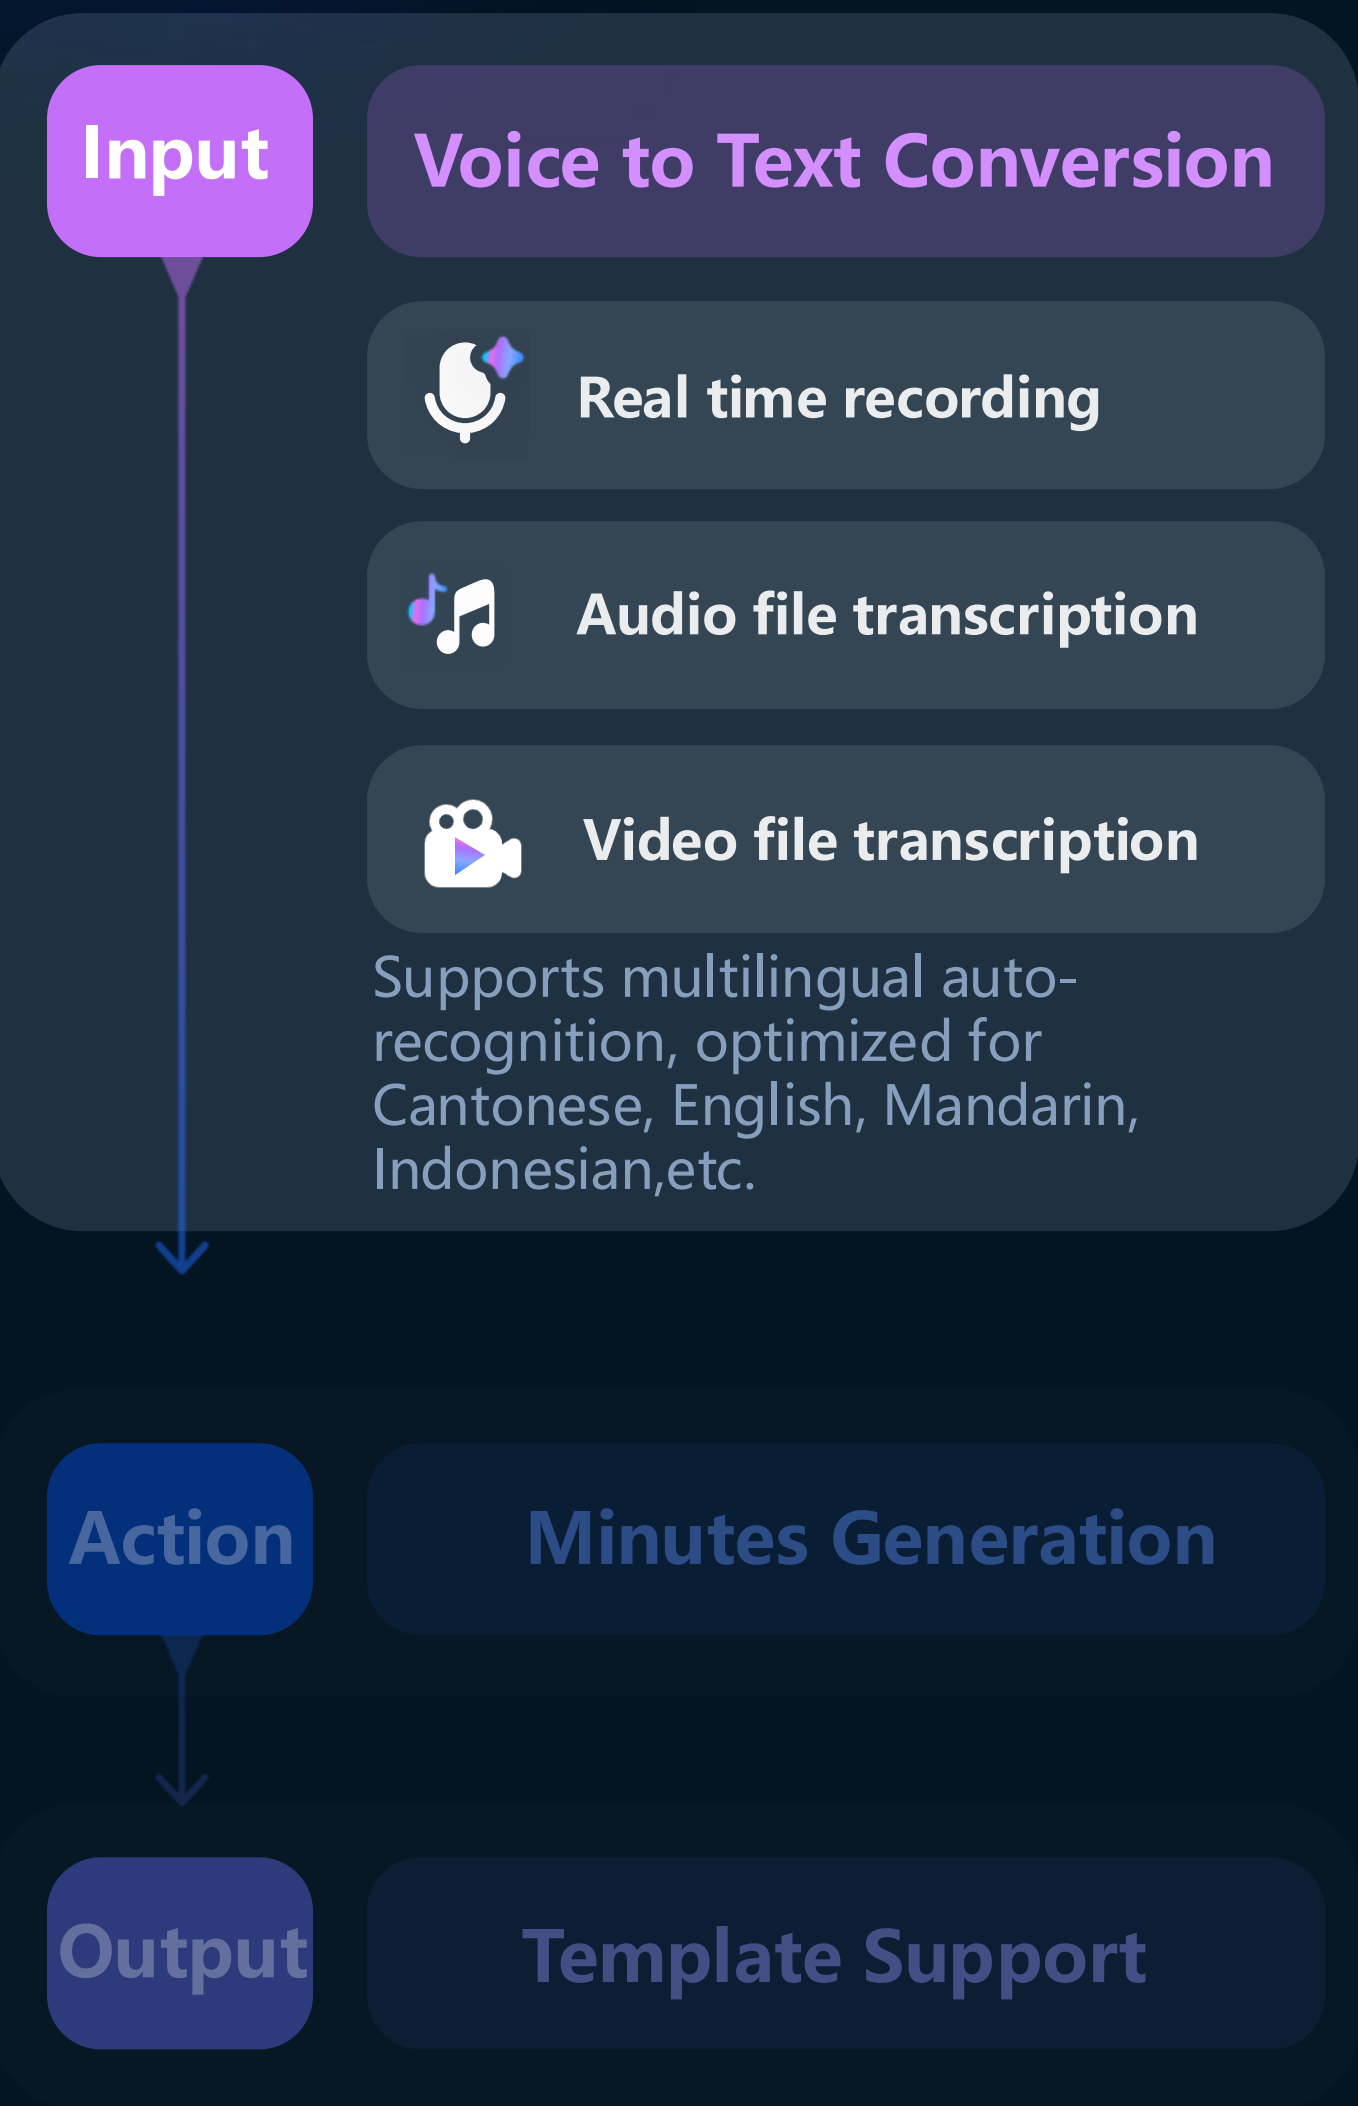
Input

Voice to Text Conversion

Real time recording

Audio file transcription

Video file transcription

Supports multilingual auto-recognition, optimized for Cantonese, English, Mandarin, Indonesian,etc.

Action

Minutes Generation

Output

Template Support